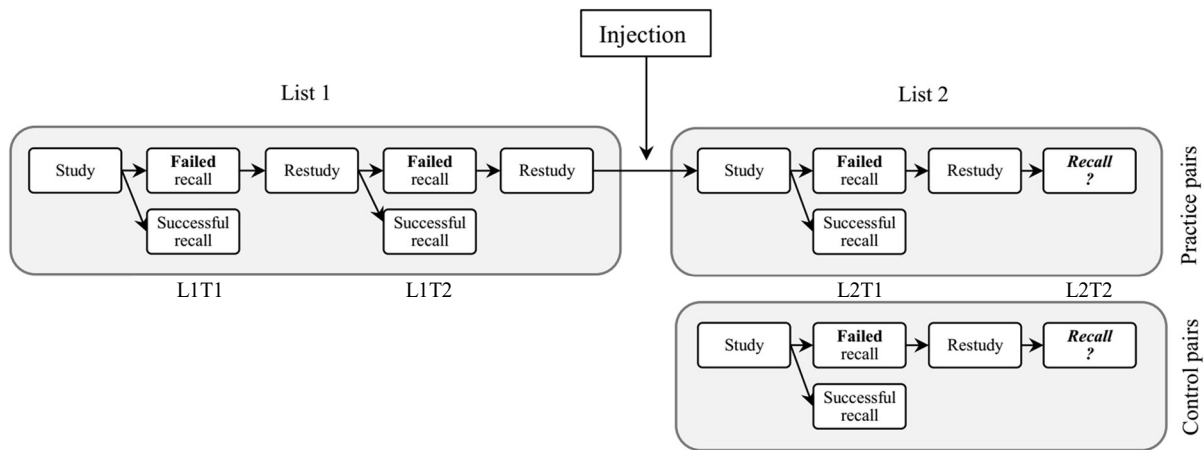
Injection

List 1

Study

**Failed** recall

Successful recall

Restudy

**Failed** recall

Successful recall

Restudy

L1T1

L1T2

List 2

Study

**Failed** recall

Successful recall

Restudy

***Recall ?***

Practice pairs

L2T1

L2T2

Study

**Failed** recall

Successful recall

Restudy

***Recall ?***

Control pairs